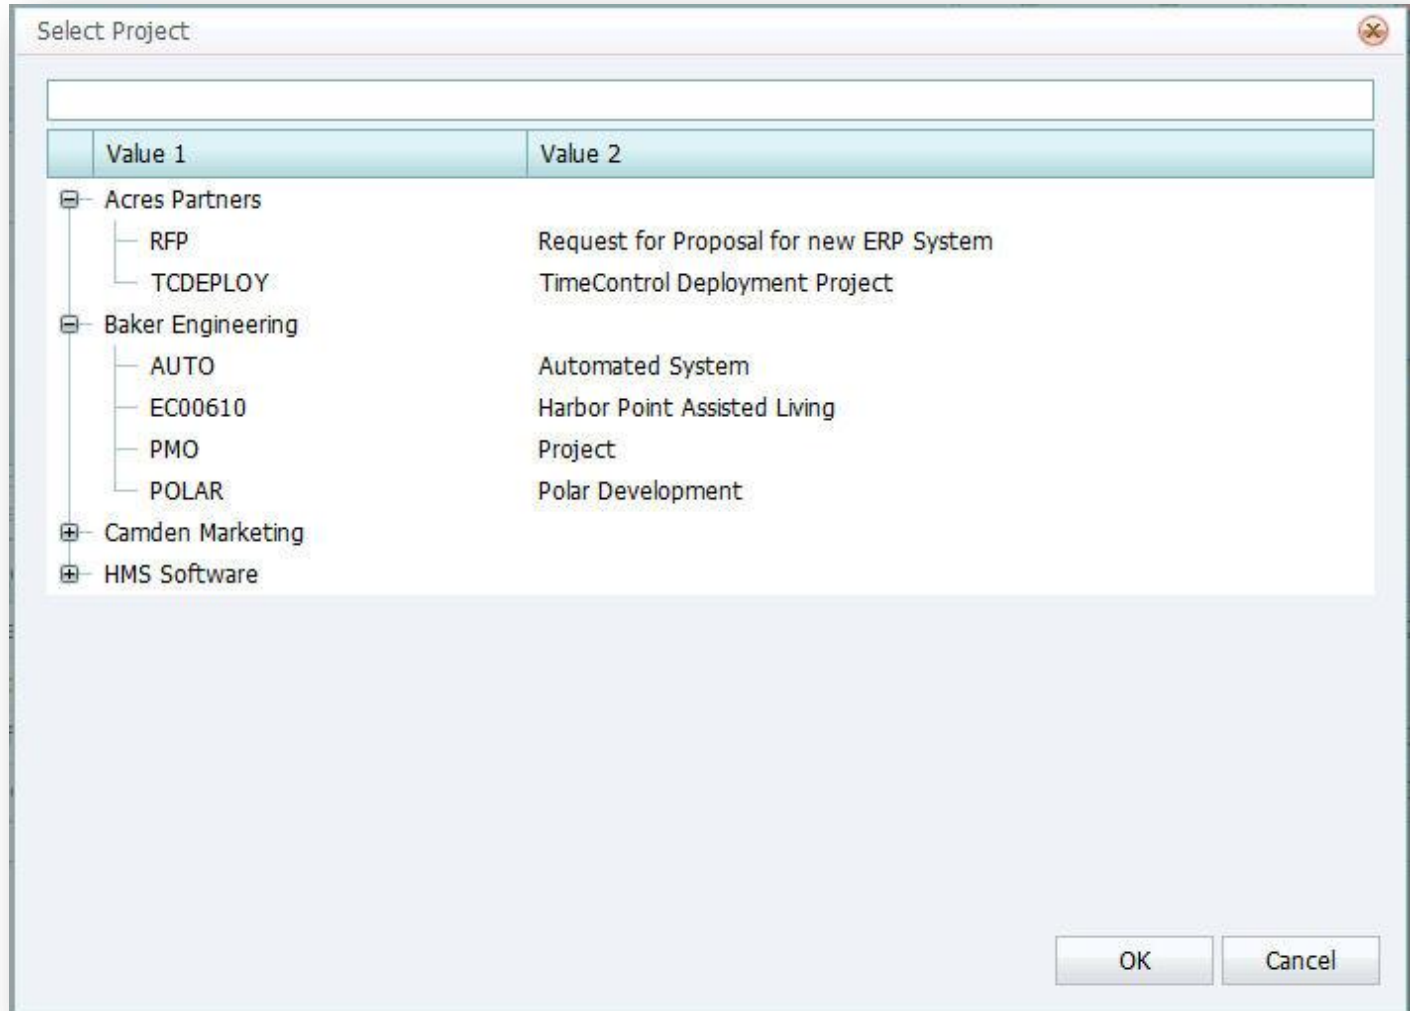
Select Project

| Value 1 | Value 2 |
|---|---|
| Acres Partners | |
| RFP | Request for Proposal for new ERP System |
| TCDEPLOY | TimeControl Deployment Project |
| Baker Engineering | |
| AUTO | Automated System |
| EC00610 | Harbor Point Assisted Living |
| PMO | Project |
| POLAR | Polar Development |
| Camden Marketing | |
| HMS Software | |

OK
Cancel